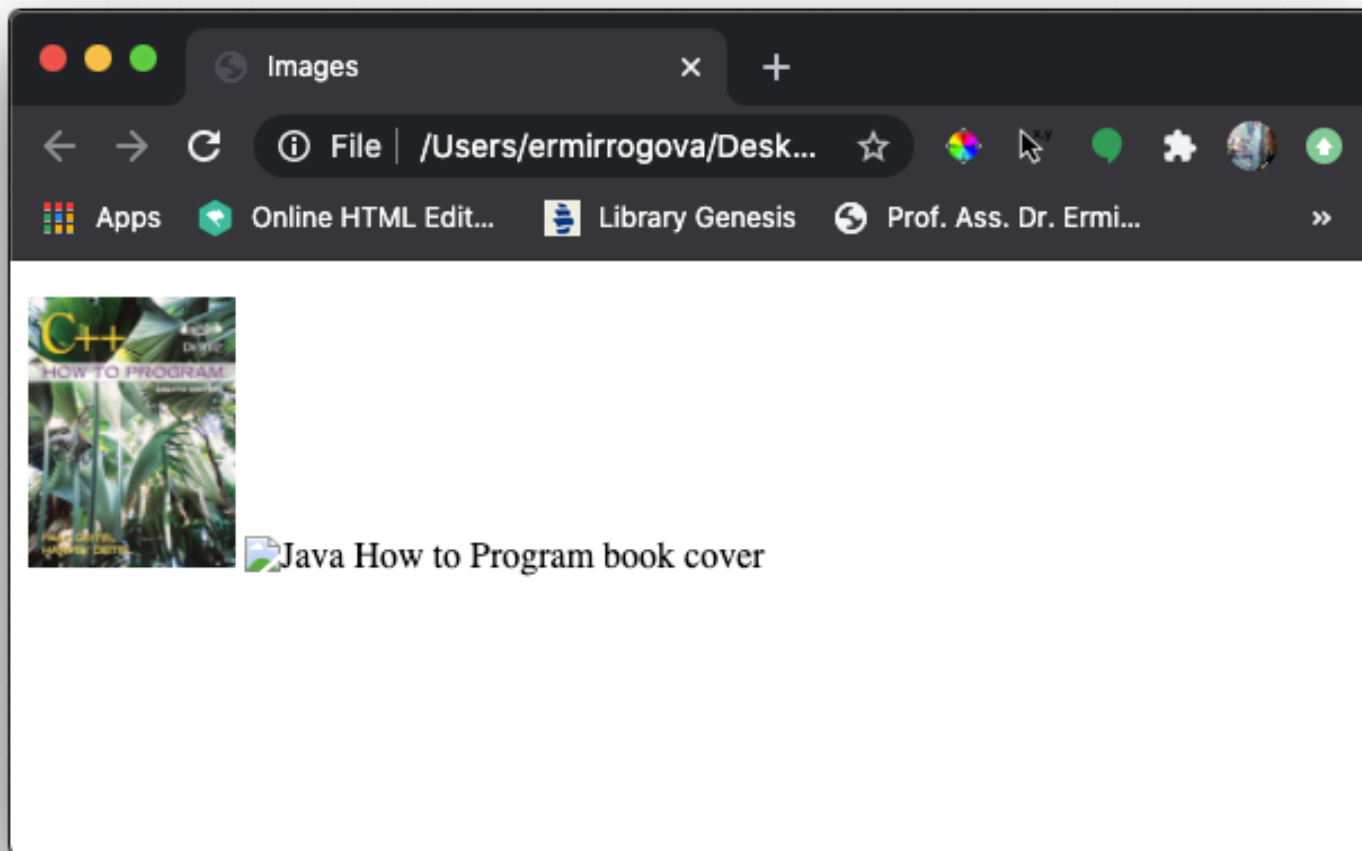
Images

File | /Users/ermirrogova/Desk...

Apps
Online HTML Edit...
Library Genesis
Prof. Ass. Dr. Ermi...
»

C++
Deitel
HOW TO PROGRAM
EIGHTH EDITION
PAUL DEITEL
HARVEY DEITEL

Java How to Program book cover